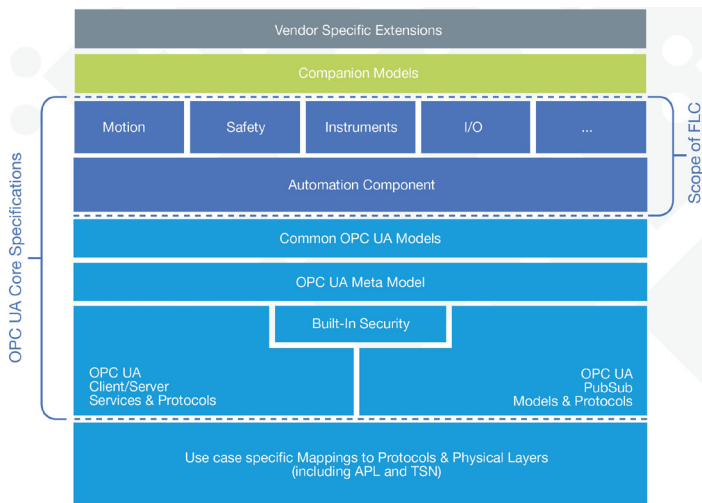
Vendor Specific Extensions

Companion Models

Motion

Safety

Instruments

I/O

...

Automation Component

Scope of FLC

OPC UA Core Specifications

Common OPC UA Models

OPC UA Meta Model

Built-In Security

OPC UA Client/Server Services & Protocols

OPC UA PubSub Models & Protocols

Use case specific Mappings to Protocols & Physical Layers (including APL and TSN)